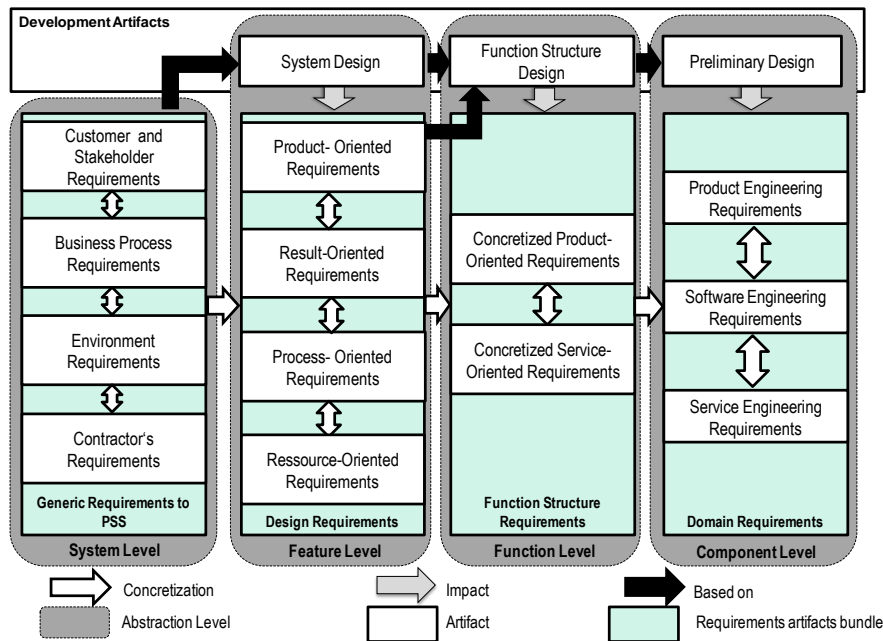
Development Artifacts

System Design

Function Structure Design

Preliminary Design

Customer and Stakeholder Requirements

Business Process Requirements

Environment Requirements

Contractor's Requirements

Generic Requirements to PSS

System Level

Product- Oriented Requirements

Result-Oriented Requirements

Process- Oriented Requirements

Ressource-Oriented Requirements

Design Requirements

Feature Level

Concretized Product-Oriented Requirements

Concretized Service-Oriented Requirements

Function Structure Requirements

Function Level

Product Engineering Requirements

Software Engineering Requirements

Service Engineering Requirements

Domain Requirements

Component Level

Concretization

Abstraction Level

Impact

Artifact

Based on

Requirements artifacts bundle